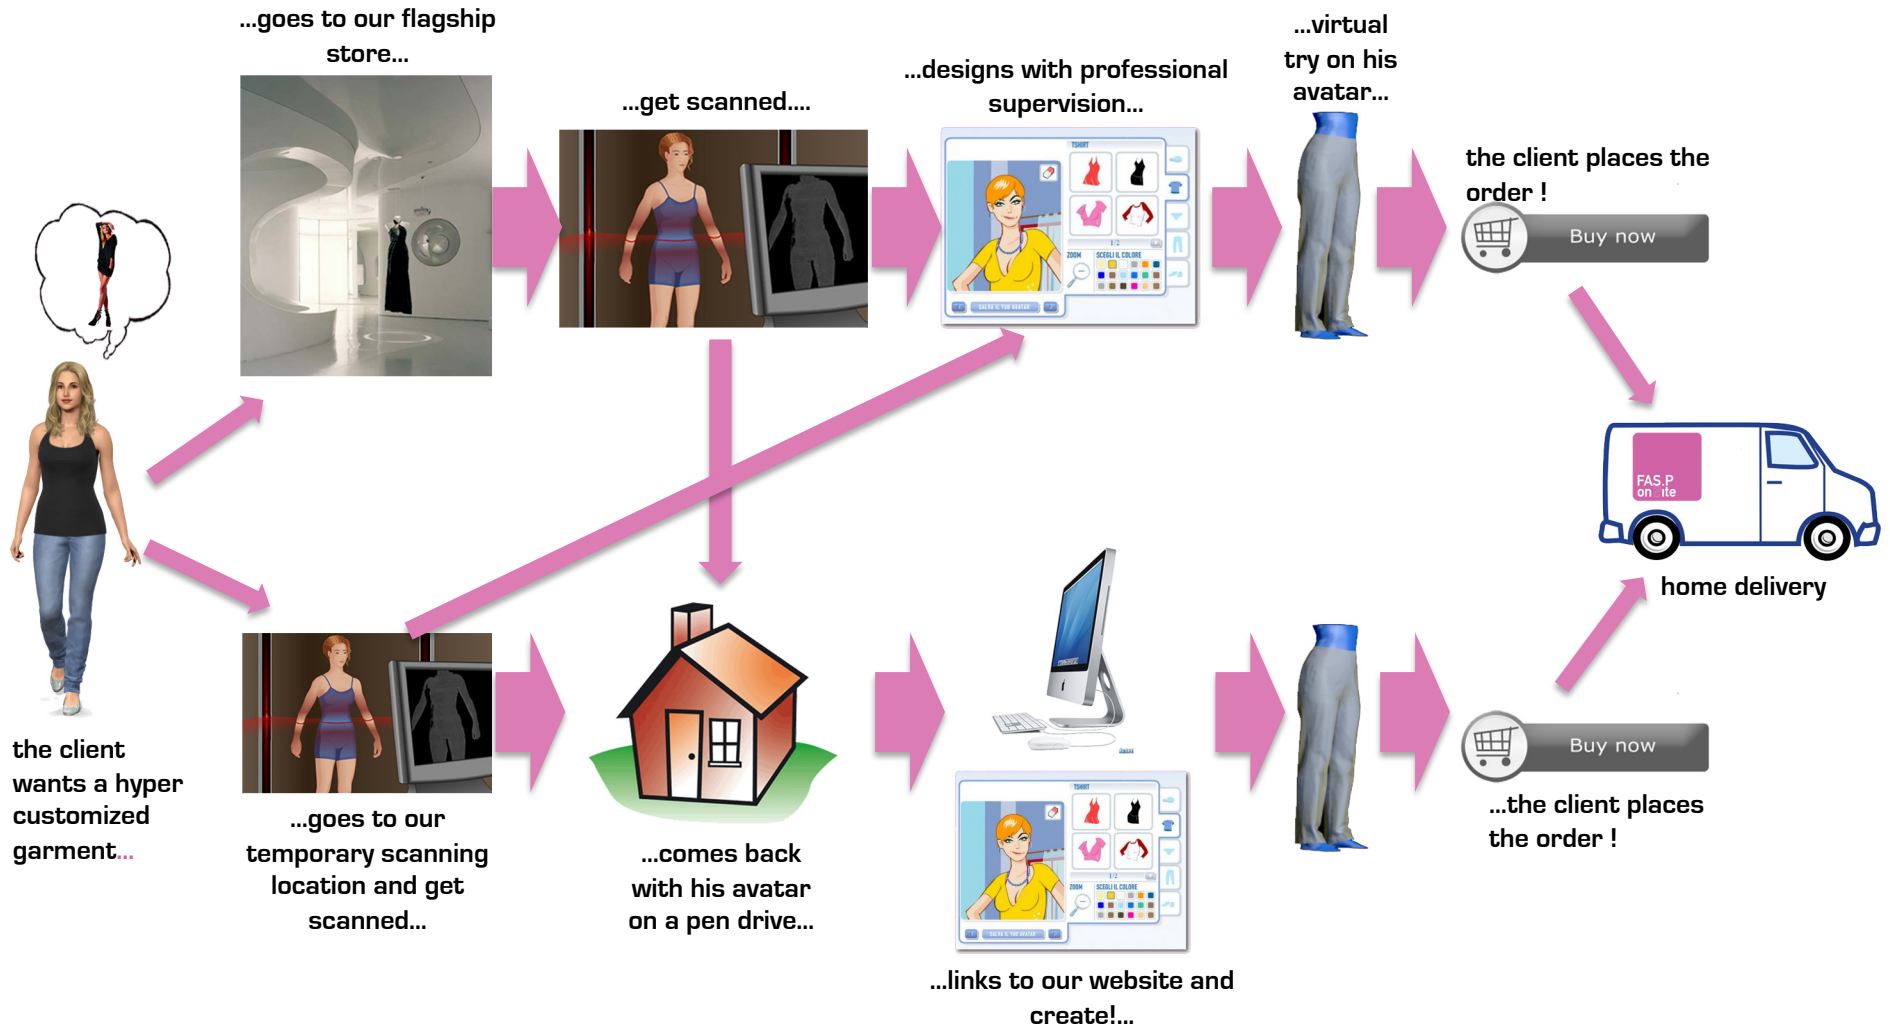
the client wants a hyper customized garment...

...goes to our flagship store...

...get scanned....

...designs with professional supervision...

TSHIRT

ZOOM

SCEGLI IL COLORE

SALVA IL TUO AVATAR

...virtual try on his avatar...

the client places the order !

Buy now

FAS.P on ite

home delivery

...goes to our temporary scanning location and get scanned...

...comes back with his avatar on a pen drive...

...links to our website and create!...

TSHIRT

ZOOM

SCEGLI IL COLORE

SALVA IL TUO AVATAR

Buy now

...the client places the order !